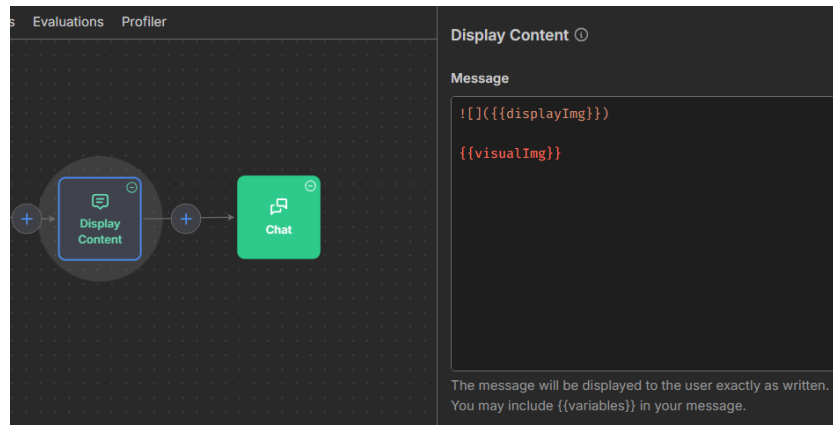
s Evaluations Profiler

Display Content

Chat

Display Content ⓘ

Message

![]({{displayImg}})

{{visualImg}}

The message will be displayed to the user exactly as written. You may include {{variables}} in your message.